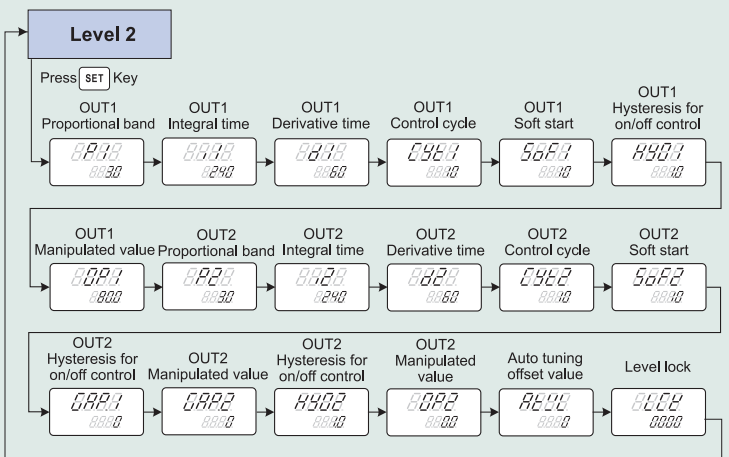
Level 2

Press SET Key

OUT1 Proportional band
P
30

OUT1 Integral time
240

OUT1 Derivative time
d
60

OUT1 Control cycle
CYC
10

OUT1 Soft start
SoF
0

OUT1 Hysteresis for on/off control
HYS
10

OUT1 Manipulated value
oP
800

OUT2 Proportional band
P2
30

OUT2 Integral time
I2
240

OUT2 Derivative time
d2
60

OUT2 Control cycle
CYC2
10

OUT2 Soft start
SoF2
0

OUT2 Hysteresis for on/off control
GAP
0

OUT2 Manipulated value
GAP2
0

OUT2 Hysteresis for on/off control
HYS2
10

OUT2 Manipulated value
oP2
0.0

Auto tuning offset value
AtVL
0

Level lock
LCK
0000